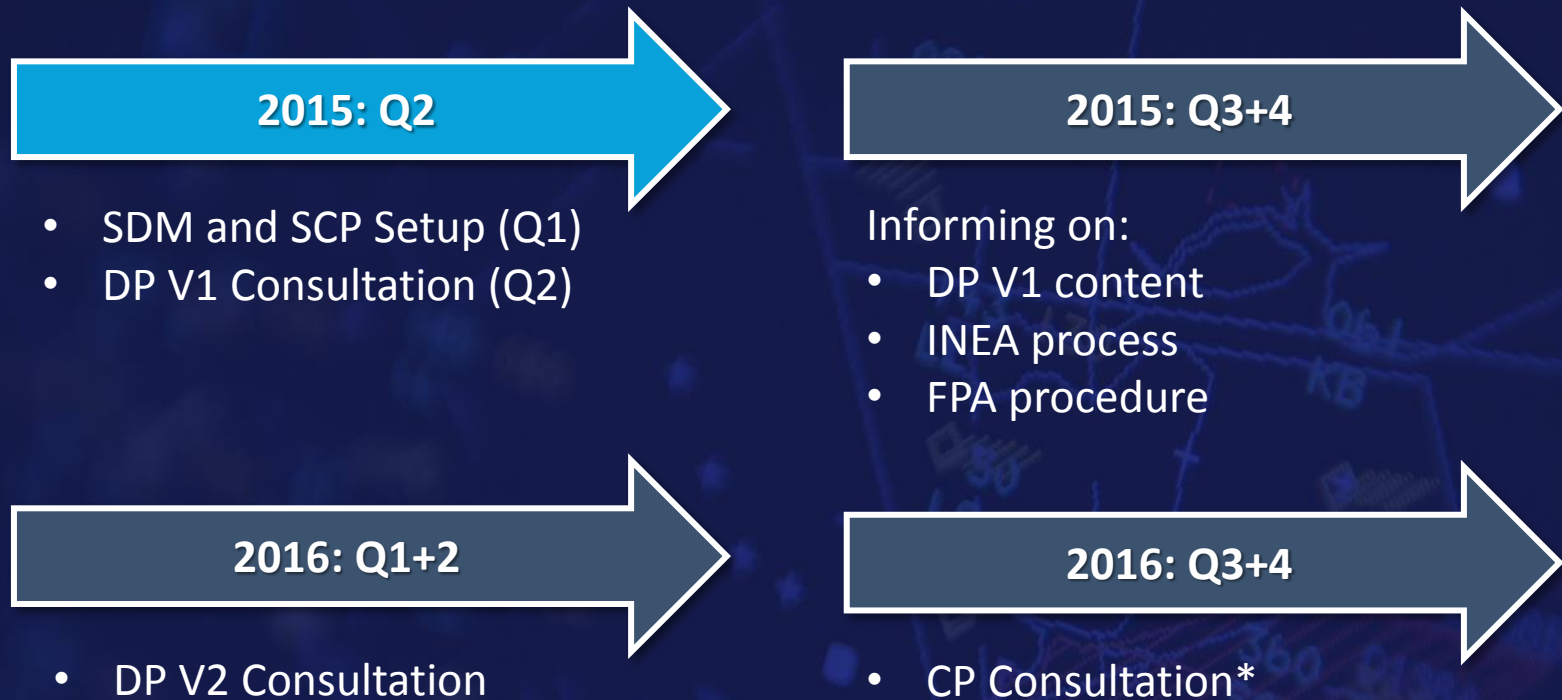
2015: Q2

- SDM and SCP Setup (Q1)
- DP V1 Consultation (Q2)

2015: Q3+4

Informing on:
- DP V1 content
- INEA process
- FPA procedure

2016: Q1+2

- DP V2 Consultation

2016: Q3+4

- CP Consultation*